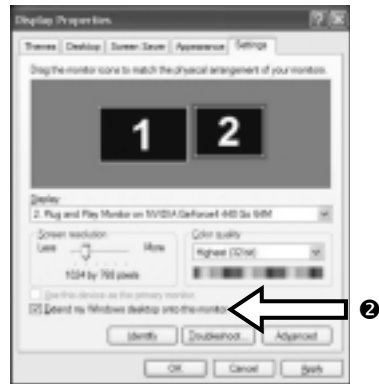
Display Properties

Themes | Desktop | Screen Saver | Appearance | Settings

Drag the monitor icons to match the physical arrangement of your monitors.

1

2

Display:

2. Plug and Play Monitor on NVIDIA GeForce4 440 Go 64M

Screen resolution

Less

More

1024 by 768 pixels

Color quality

Highest (32 bit)

Use this device as the primary monitor

Extend my Windows desktop onto this monitor

❷

Identify

Troubleshoot...

Advanced

OK

Cancel

Apply